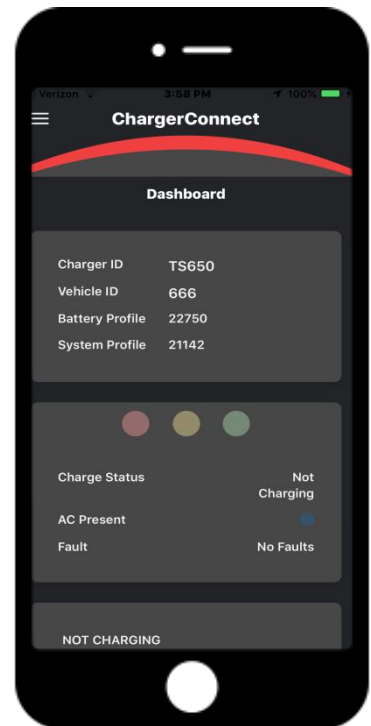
Verizon 3:58 PM 100%

ChargerConnect

Dashboard

| | |
|---|---|
| Charger ID | TS650 |
| Vehicle ID | 666 |
| Battery Profile | 22750 |
| System Profile | 21142 |

| | |
|---|---|
| Charge Status | Not Charging |
| AC Present | |
| Fault | No Faults |

NOT CHARGING